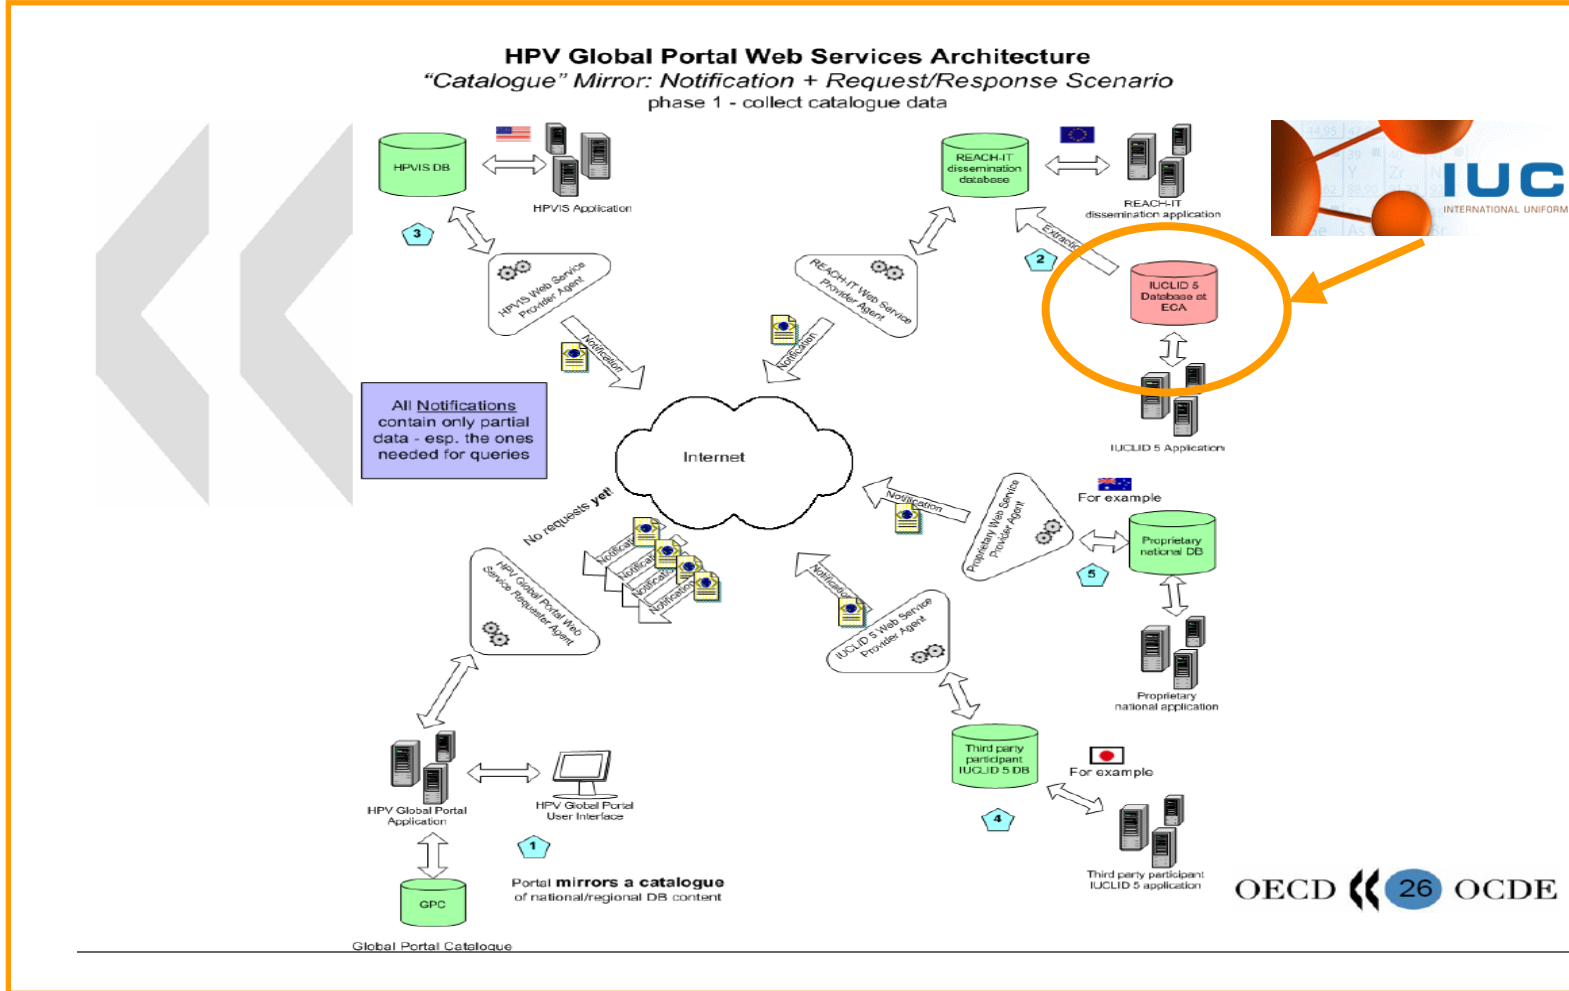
HPV Global Portal Web Services Architecture
"Catalogue" Mirror: Notification + Request/Response Scenario
phase 1 - collect catalogue data

HPVIS DB

HPVIS Application

3

HPVIS Web Service Provider Agent

Notification

REACH-IT dissemination database

REACH-IT dissemination application

Extraction

2

REACH-IT Web Service Provider Agent

Notification

IUC

INTERNATIONAL UNIFORM

IUCLID 5 Database at ECA

IUCLID 5 Application

All Notifications contain only partial data - esp. the ones needed for queries

Internet

No requests yet!

Notification

Notification

Notification

Notification

HPV Global Portal Web Service Requester Agent

Notification

Proprietary Web Service Provider Agent

For example

Proprietary national DB

5

Proprietary national application

Notification

IUCLID 5 Web Service Provider Agent

Third party participant IUCLID 5 DB

4

For example

Third party participant IUCLID 5 application

HPV Global Portal Application

HPV Global Portal User Interface

1

Portal mirrors a catalogue of national/regional DB content

GPC

Global Portal Catalogue

OECD 26 OCDE